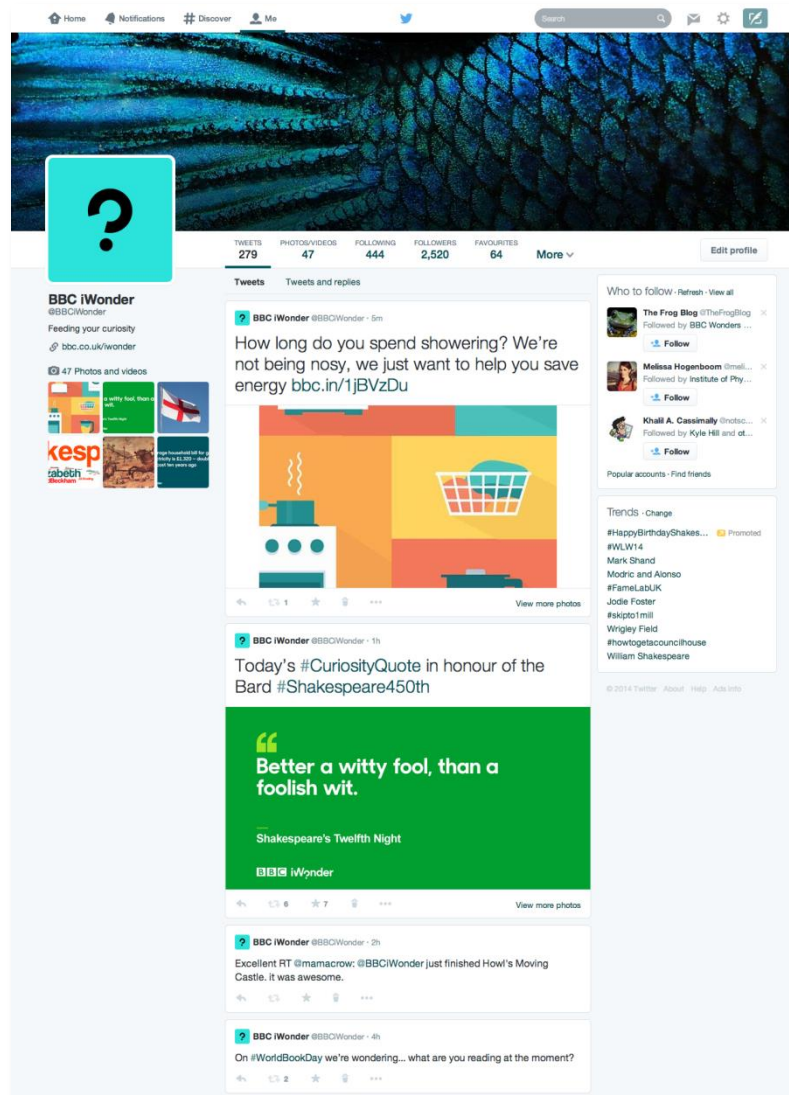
Home Notifications # Discover Me

Search

?

TWEETS 279 PHOTOS/VIDEOS 47 FOLLOWING 444 FOLLOWERS 2,520 FAVOURITES 64 More

Edit profile

BBC iWonder
@BBCiWonder
Feeding your curiosity
bbc.co.uk/iwonder

47 Photos and videos

a witty fool, than a wit.

kesp
zabeth
Blackham

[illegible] household bill for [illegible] tricity is £1,320 – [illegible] just two years ago

Tweets Tweets and replies

BBC iWonder @BBCiWonder · 5m
How long do you spend showering? We're not being nosy, we just want to help you save energy bbc.in/1jBVzDu

1

View more photos

BBC iWonder @BBCiWonder · 1h
Today's #CuriosityQuote in honour of the Bard #Shakespeare450th

“
Better a witty fool, than a foolish wit.

Shakespeare's Twelfth Night

BBC iWonder

6 7

View more photos

BBC iWonder @BBCiWonder · 2h
Excellent RT @mamacrow: @BBCiWonder just finished Howl's Moving Castle. it was awesome.

BBC iWonder @BBCiWonder · 4h
On #WorldBookDay we're wondering... what are you reading at the moment?

2

Who to follow · Refresh · View all

The Frog Blog @TheFrogBlog
Followed by BBC Wonders ...
Follow

Melissa Hogenboom @meli...
Followed by Institute of Phy...
Follow

Khalil A. Cassimally @notsc...
Followed by Kyle Hill and ot...
Follow

Popular accounts · Find friends

Trends · Change
#HappyBirthdayShakes... Promoted
#WLW14
Mark Shand
Modric and Alonso
#FameLabUK
Jodie Foster
#skipto1mill
Wrigley Field
#howtogetacouncilhouse
William Shakespeare

© 2014 Twitter About Help Ads info